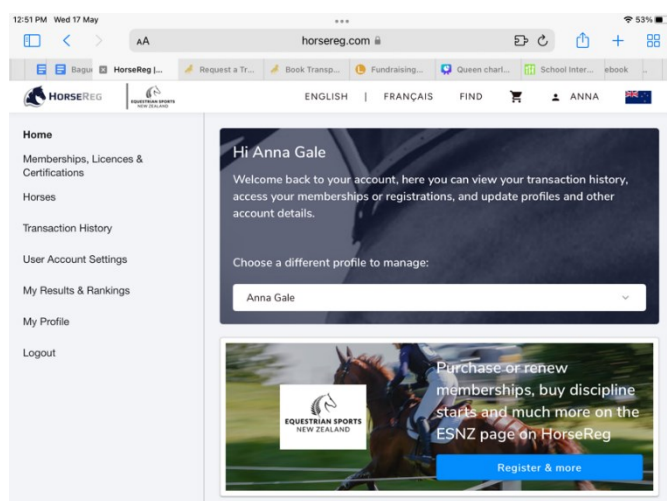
12:51 PM Wed 17 May

53%

AA

horsereg.com

Bagu

HorseReg |...

Request a Tr...

Book Transp...

Fundraising...

Queen charl...

School Inter...

ebook

HORSEREG

EQUESTRIAN SPORTS NEW ZEALAND

ENGLISH | FRANÇAIS FIND ANNA

Home

Memberships, Licences & Certifications

Horses

Transaction History

User Account Settings

My Results & Rankings

My Profile

Logout

Hi Anna Gale

Welcome back to your account, here you can view your transaction history, access your memberships or registrations, and update profiles and other account details.

Choose a different profile to manage:

Anna Gale

EQUESTRIAN SPORTS NEW ZEALAND

Purchase or renew memberships, buy discipline starts and much more on the ESNZ page on HorseReg

Register & more